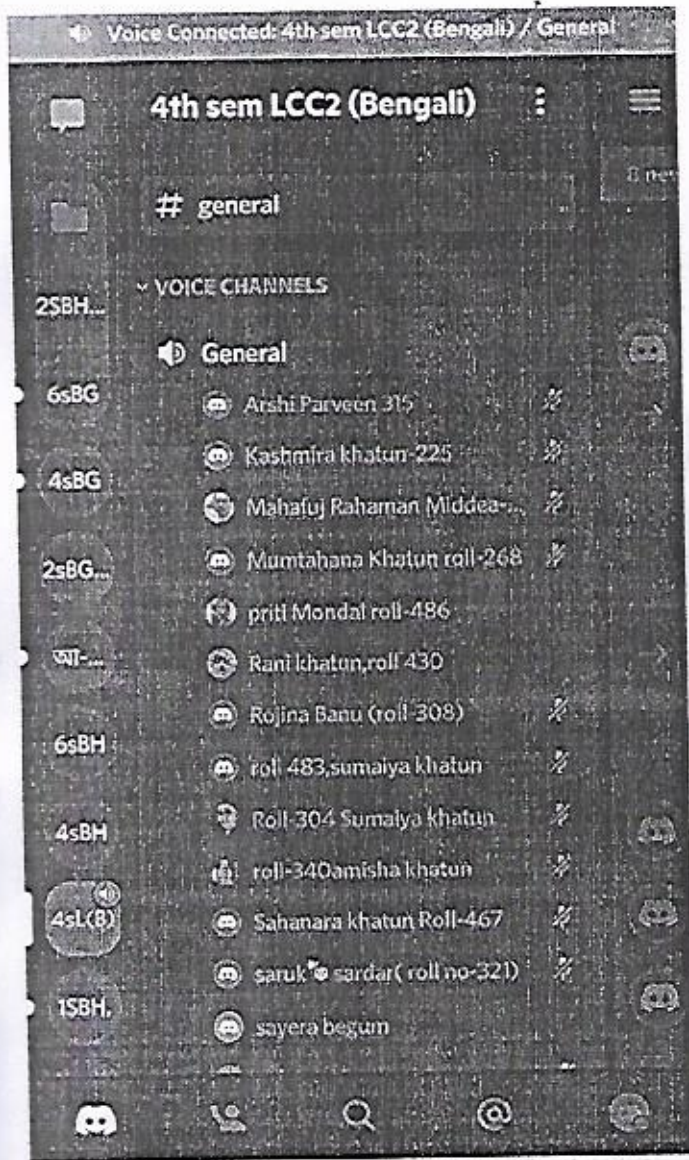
Voice Connected: 4th sem LCC2 (Bengali) / General

4th sem LCC2 (Bengali)

# general

VOICE CHANNELS

General

Arshi Parveen 315

Kashmira khatun-225

Mahafuj Rahaman Middea-...

Mumtahana Khatun roll-268

pritl Mondal roll-486

Rani khatun,roll 430

Rojina Banu (roll-308)

roll-483,sumaiya khatun

Roll-304 Sumaiya khatun

roll-340amisha khatun

Sahanara khatun Roll-467

saruk sardar( roll no-321)

sayera begum

2SBH...

6sBG

4sBG

2sBG...

আ-...

6sBH

4sBH

4sL(B)

1SBH.

8 new